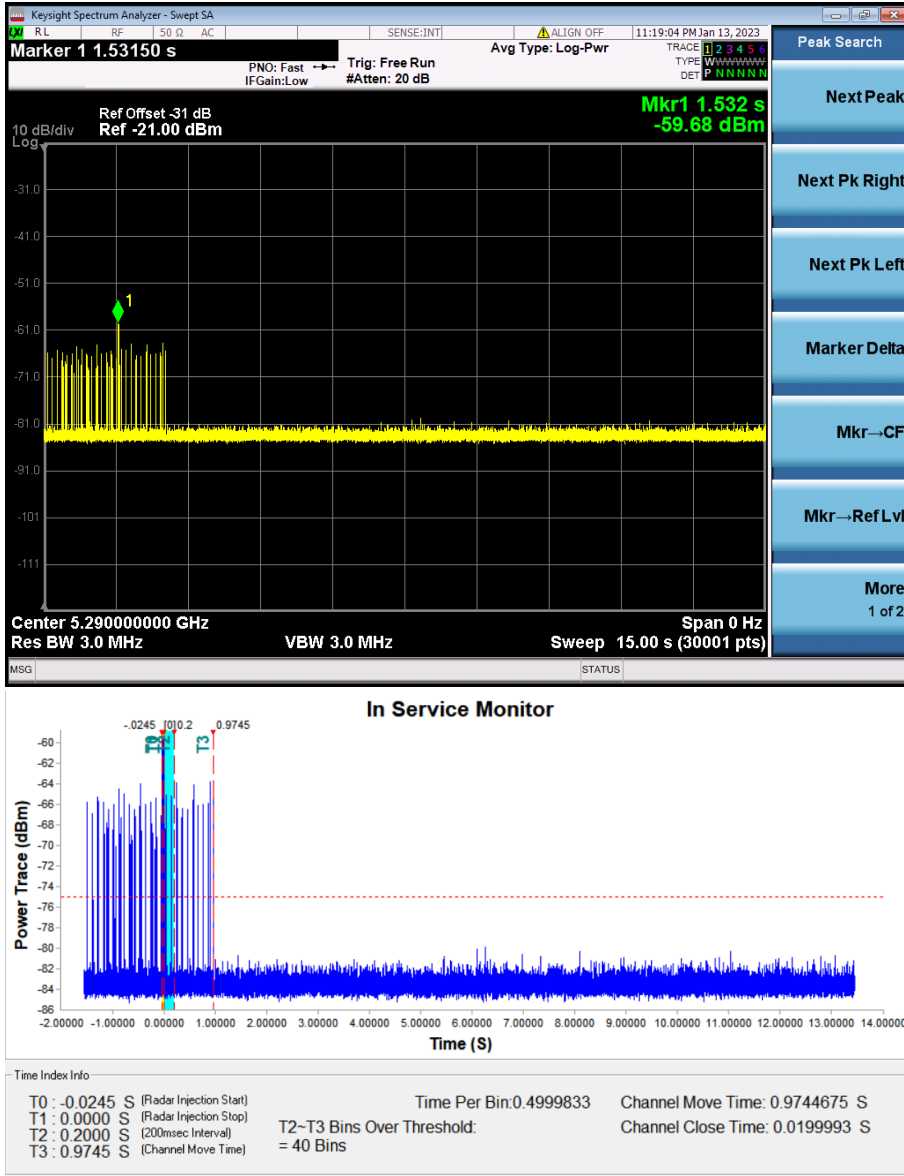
Keysight Spectrum Analyzer - Swept SA
RL RF 50 Ω AC SENSE:INT ALIGN OFF 11:19:04 PM Jan 13, 2023
Marker 1 1.53150 s
PNO: Fast IFGain:Low
Trig: Free Run #Atten: 20 dB
Avg Type: Log-Pwr
TRACE 1 2 3 4 5 6
TYPE WWWWWW
DET P N N N N N
Peak Search
Ref Offset -31 dB
10 dB/div Ref -21.00 dBm
Log
Mkr1 1.532 s
-59.68 dBm
-31.0
-41.0
-51.0
-61.0
-71.0
-81.0
-91.0
-101
-111
1
Next Peak
Next Pk Right
Next Pk Left
Marker Delta
Mkr→CF
Mkr→Ref Lvl
More
1 of 2
Center 5.290000000 GHz
Res BW 3.0 MHz
VBW 3.0 MHz
Span 0 Hz
Sweep 15.00 s (30001 pts)
MSG
STATUS

In Service Monitor
-.0245 [0]0.2 0.9745
T0 T1 T2 T3
Power Trace (dBm)
-60
-62
-64
-66
-68
-70
-72
-74
-76
-78
-80
-82
-84
-86
-2.00000 -1.00000 0.00000 1.00000 2.00000 3.00000 4.00000 5.00000 6.00000 7.00000 8.00000 9.00000 10.00000 11.00000 12.00000 13.00000 14.00000
Time (S)

Time Index Info
T0 : -0.0245 S (Radar Injection Start)
T1 : 0.0000 S (Radar Injection Stop)
T2 : 0.2000 S (200msec Interval)
T3 : 0.9745 S (Channel Move Time)
Time Per Bin:0.4999833
T2~T3 Bins Over Threshold:
= 40 Bins
Channel Move Time: 0.9744675 S
Channel Close Time: 0.0199993 S